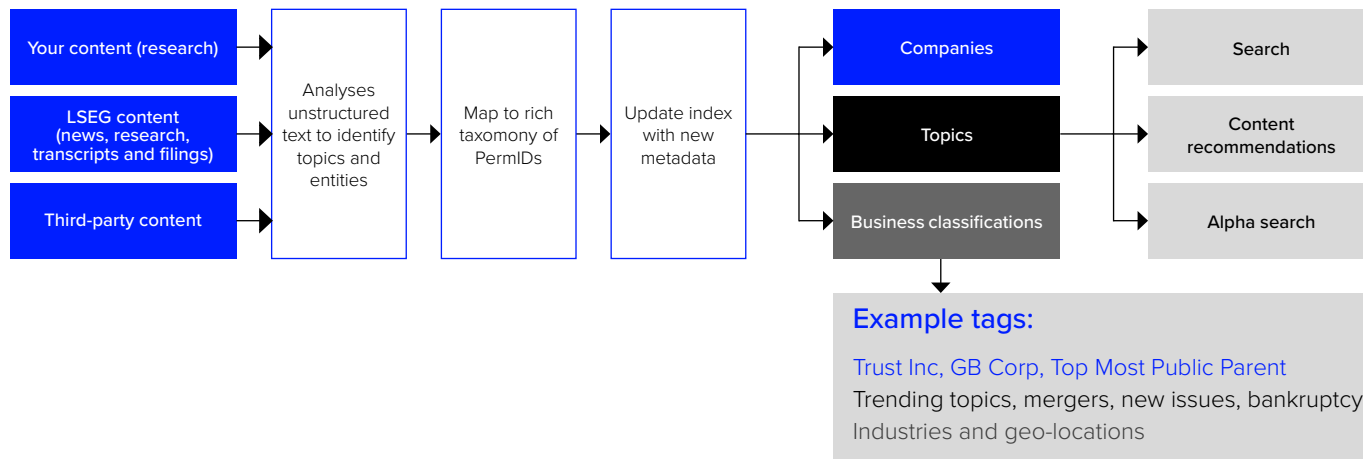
Your content (research)

LSEG content (news, research, transcripts and filings)

Third-party content

Analyses unstructured text to identify topics and entities

Map to rich taxonomy of PermIDs

Update index with new metadata

Companies

Topics

Business classifications

Search

Content recommendations

Alpha search

Example tags:

Trust Inc, GB Corp, Top Most Public Parent
Trending topics, mergers, new issues, bankruptcy
Industries and geo-locations